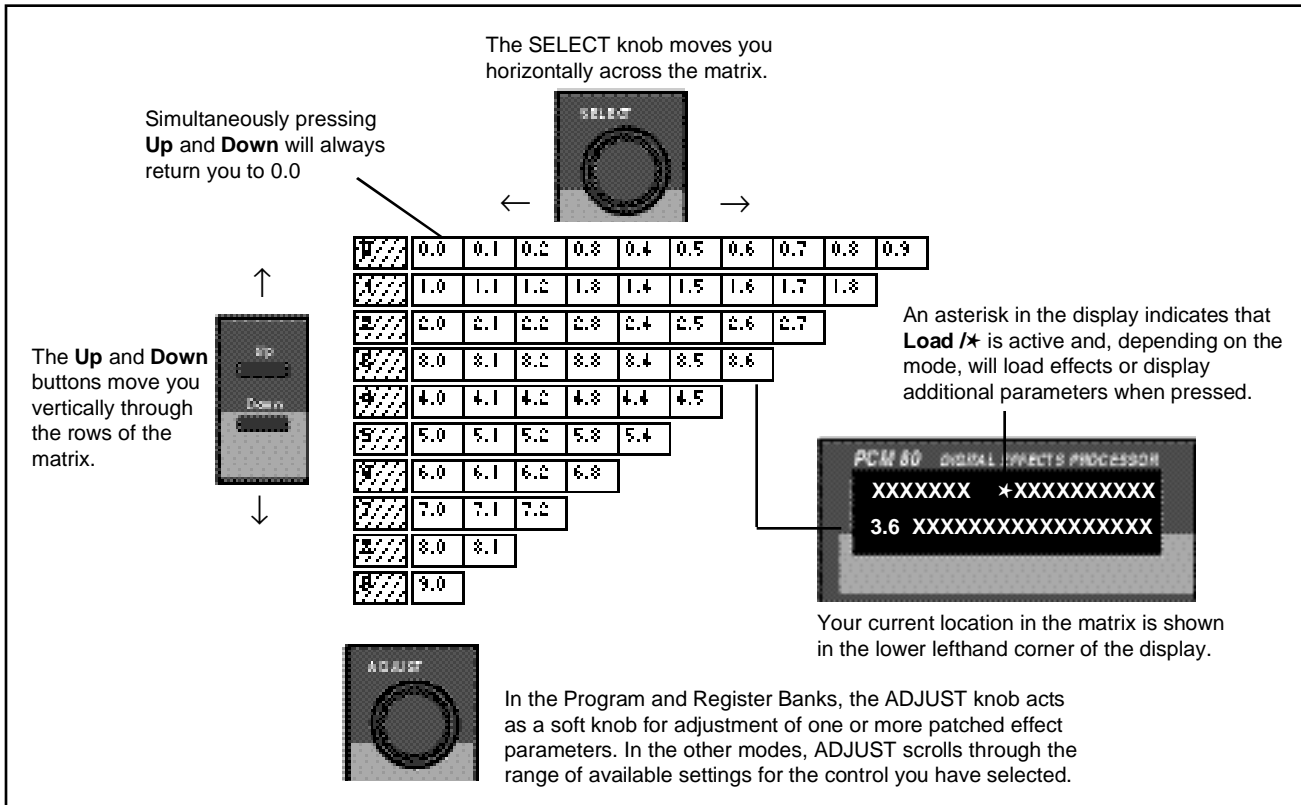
The SELECT knob moves you horizontally across the matrix.

SELECT

Simultaneously pressing **Up** and **Down** will always return you to 0.0

←

→

| 0 | 0.0 | 0.1 | 0.2 | 0.3 | 0.4 | 0.5 | 0.6 | 0.7 | 0.8 | 0.9 |
|---|---|---|---|---|---|---|---|---|---|---|
| 1 | 1.0 | 1.1 | 1.2 | 1.3 | 1.4 | 1.5 | 1.6 | 1.7 | 1.8 | |
| 2 | 2.0 | 2.1 | 2.2 | 2.3 | 2.4 | 2.5 | 2.6 | 2.7 | | |
| 3 | 3.0 | 3.1 | 3.2 | 3.3 | 3.4 | 3.5 | 3.6 | | | |
| 4 | 4.0 | 4.1 | 4.2 | 4.3 | 4.4 | 4.5 | | | | |
| 5 | 5.0 | 5.1 | 5.2 | 5.3 | 5.4 | | | | | |
| 6 | 6.0 | 6.1 | 6.2 | 6.3 | | | | | | |
| 7 | 7.0 | 7.1 | 7.2 | | | | | | | |
| 8 | 8.0 | 8.1 | | | | | | | | |
| 9 | 9.0 | | | | | | | | | |

↑

The **Up** and **Down** buttons move you vertically through the rows of the matrix.

Up

Down

↓

An asterisk in the display indicates that **Load /✶** is active and, depending on the mode, will load effects or display additional parameters when pressed.

PCM 80 DIGITAL EFFECTS PROCESSOR

XXXXXXX ✶XXXXXXXXXX

3.6 XXXXXXXXXXXXXXXXX

Your current location in the matrix is shown in the lower lefthand corner of the display.

ADJUST

In the Program and Register Banks, the ADJUST knob acts as a soft knob for adjustment of one or more patched effect parameters. In the other modes, ADJUST scrolls through the range of available settings for the control you have selected.